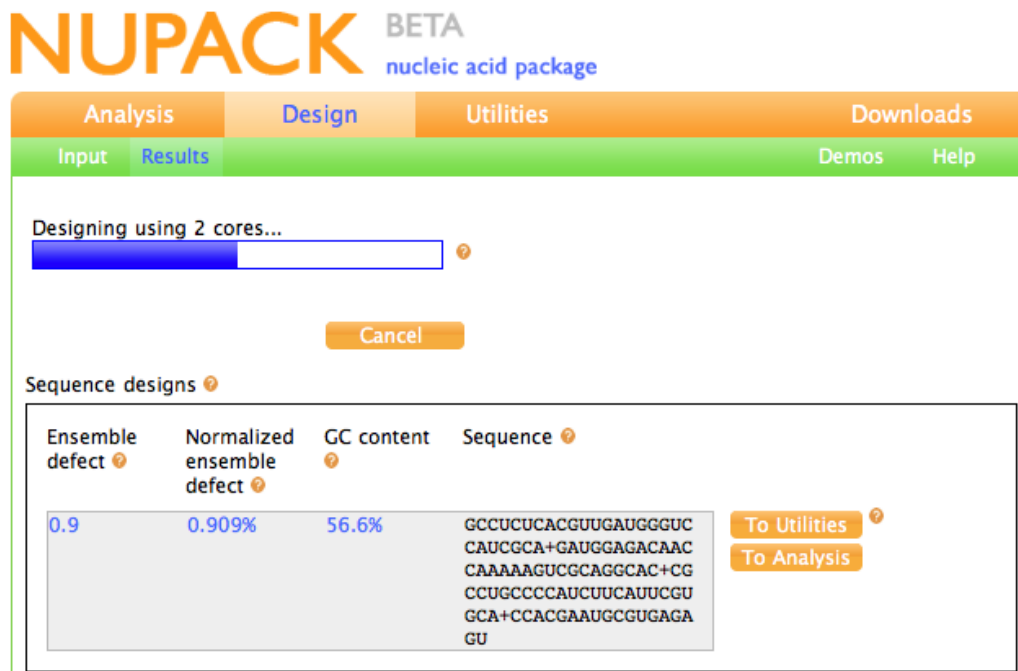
NUPACK BETA
nucleic acid package

Analysis Design Utilities Downloads

Input Results Demos Help

Designing using 2 cores...

Cancel

Sequence designs

| Ensemble defect | Normalized ensemble defect | GC content | Sequence |
|---|---|---|---|
| 0.9 | 0.909% | 56.6% | GCCUCUCACGUUGAUGGGUCCAUCGCA+GAUGGAGACAACCAAAAGUCGCAGGCAC+CGCCUGCCCCAUCUUCAUUCGUGCA+CCACGAAUGCGUGAGAGU |

To Utilities
To Analysis